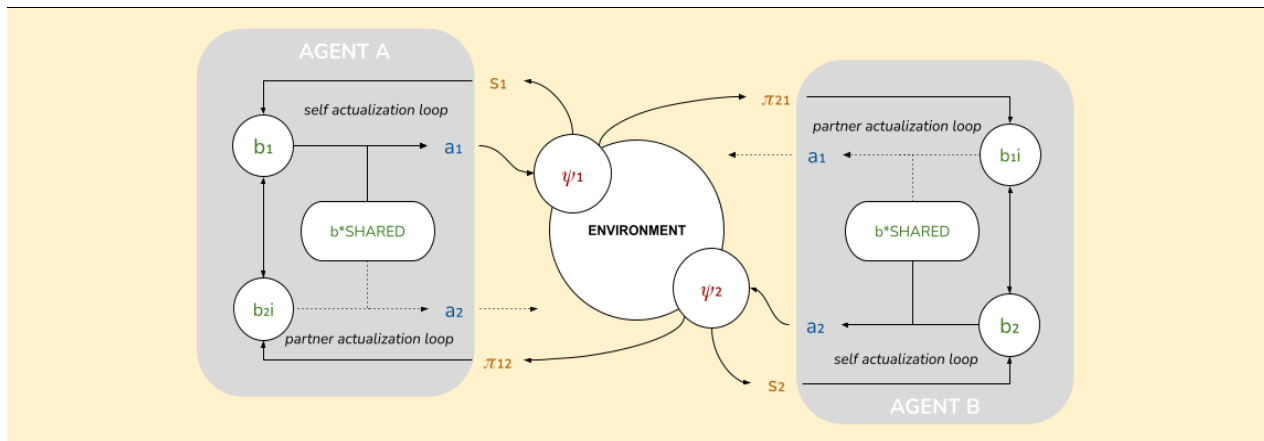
AGENT A

self actualization loop

$b_1$

$a_1$

b*SHARED

$b_{2i}$

$a_2$

partner actualization loop

$s_1$

$\psi_1$

ENVIRONMENT

$\psi_2$

$\pi_{12}$

$s_2$

$\pi_{21}$

partner actualization loop

$a_1$

$b_{1i}$

b*SHARED

$a_2$

$b_2$

self actualization loop

AGENT B